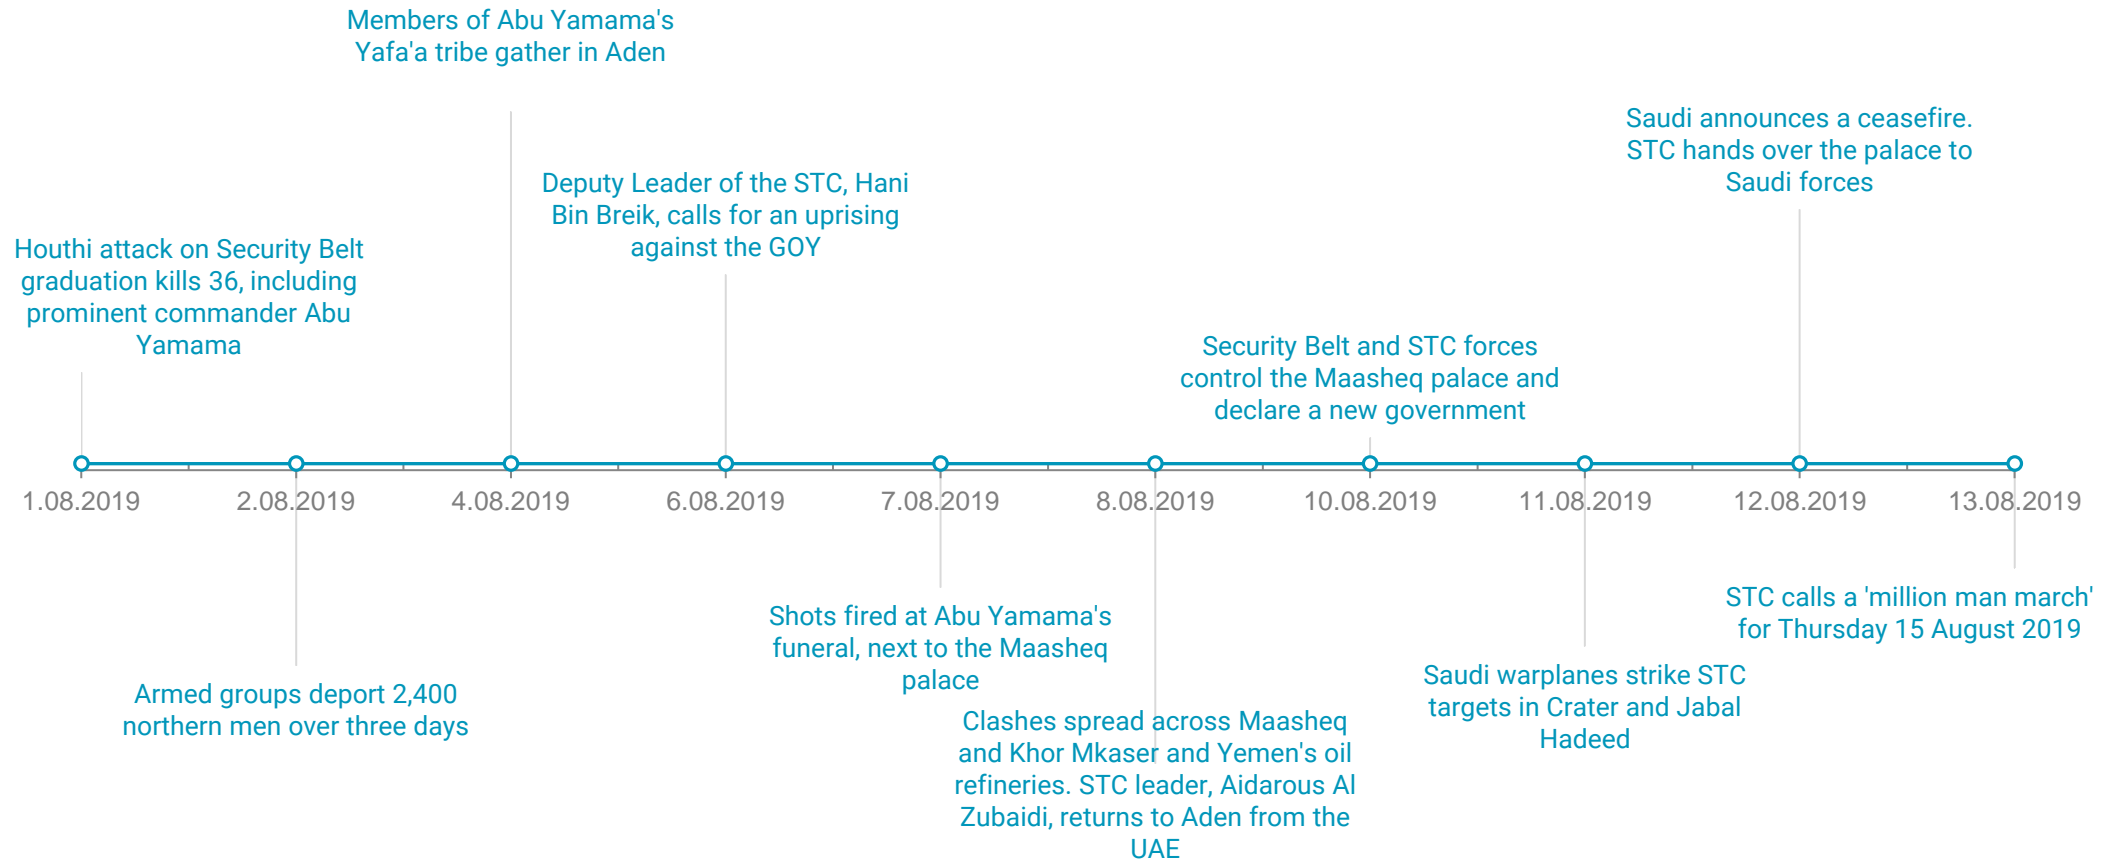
Members of Abu Yamama's Yafa'a tribe gather in Aden

Saudi announces a ceasefire. STC hands over the palace to Saudi forces

Deputy Leader of the STC, Hani Bin Breik, calls for an uprising against the GOY

Houthi attack on Security Belt graduation kills 36, including prominent commander Abu Yamama

Security Belt and STC forces control the Maasheq palace and declare a new government

1.08.2019

2.08.2019

4.08.2019

6.08.2019

7.08.2019

8.08.2019

10.08.2019

11.08.2019

12.08.2019

13.08.2019

STC calls a 'million man march' for Thursday 15 August 2019

Shots fired at Abu Yamama's funeral, next to the Maasheq palace

Saudi warplanes strike STC targets in Crater and Jabal Hadeed

Armed groups deport 2,400 northern men over three days

Clashes spread across Maasheq and Khor Mkaser and Yemen's oil refineries. STC leader, Aidarous Al Zubaidi, returns to Aden from the UAE